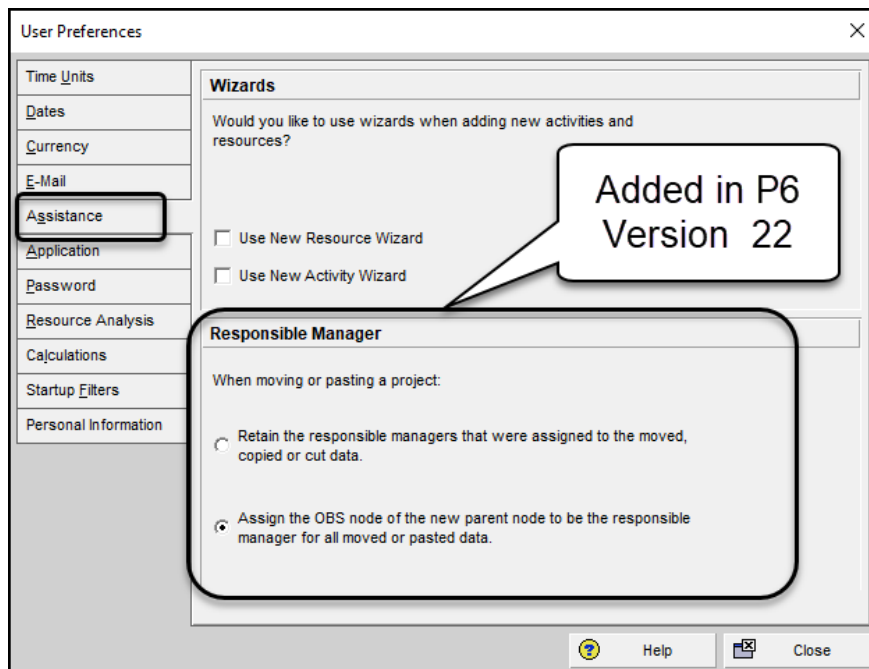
User Preferences

×

Time Units
Dates
Currency
E-Mail
Assistance
Application
Password
Resource Analysis
Calculations
Startup Filters
Personal Information

Wizards

Would you like to use wizards when adding new activities and resources?

Added in P6 Version 22

Use New Resource Wizard

Use New Activity Wizard

Responsible Manager

When moving or pasting a project:

Retain the responsible managers that were assigned to the moved, copied or cut data.

Assign the OBS node of the new parent node to be the responsible manager for all moved or pasted data.

Help

Close